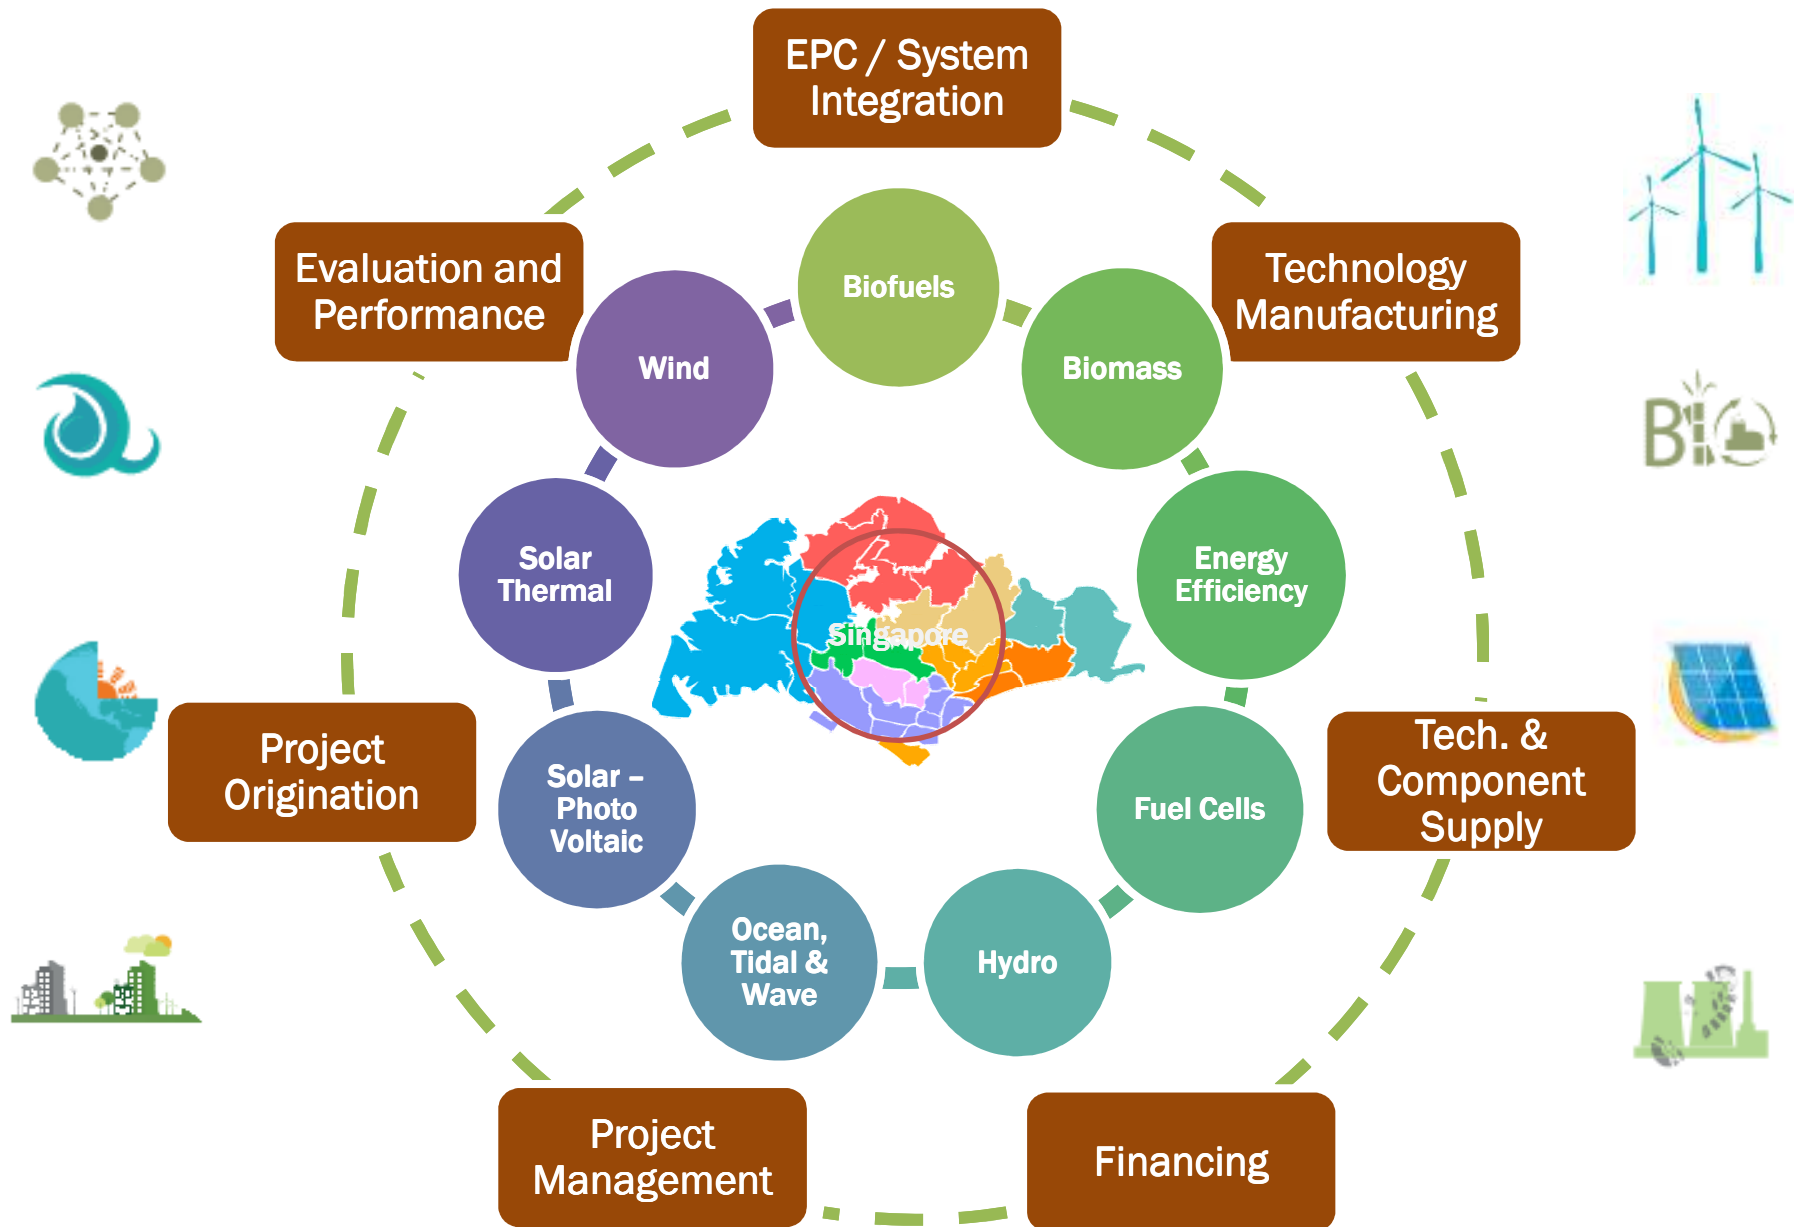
EPC / System Integration

Evaluation and Performance

Technology Manufacturing

Biofuels

Wind

Biomass

Solar Thermal

Energy Efficiency

Singapore

Project Origination

Tech. & Component Supply

Solar – Photo Voltaic

Fuel Cells

Ocean, Tidal & Wave

Hydro

Project Management

Financing

BIO